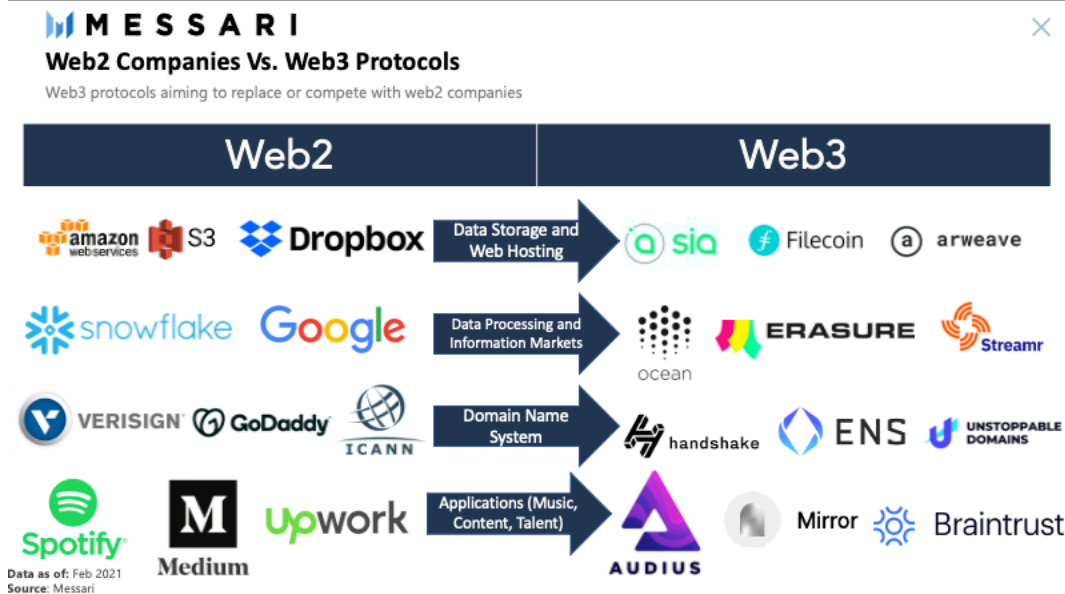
MESSARI
Web2 Companies Vs. Web3 Protocols
Web3 protocols aiming to replace or compete with web2 companies

| Web2 | | Web3 |
|---|---|---|
| amazon webservices, S3, Dropbox | Data Storage and Web Hosting | sia, Filecoin, arweave |
| snowflake, Google | Data Processing and Information Markets | ocean, ERASURE, Streamr |
| VERISIGN, GoDaddy, ICANN | Domain Name System | handshake, ENS, UNSTOPPABLE DOMAINS |
| Spotify, Medium, upwork | Applications (Music, Content, Talent) | AUDIUS, Mirror, Braintrust |

Data as of: Feb 2021
Source: Messari